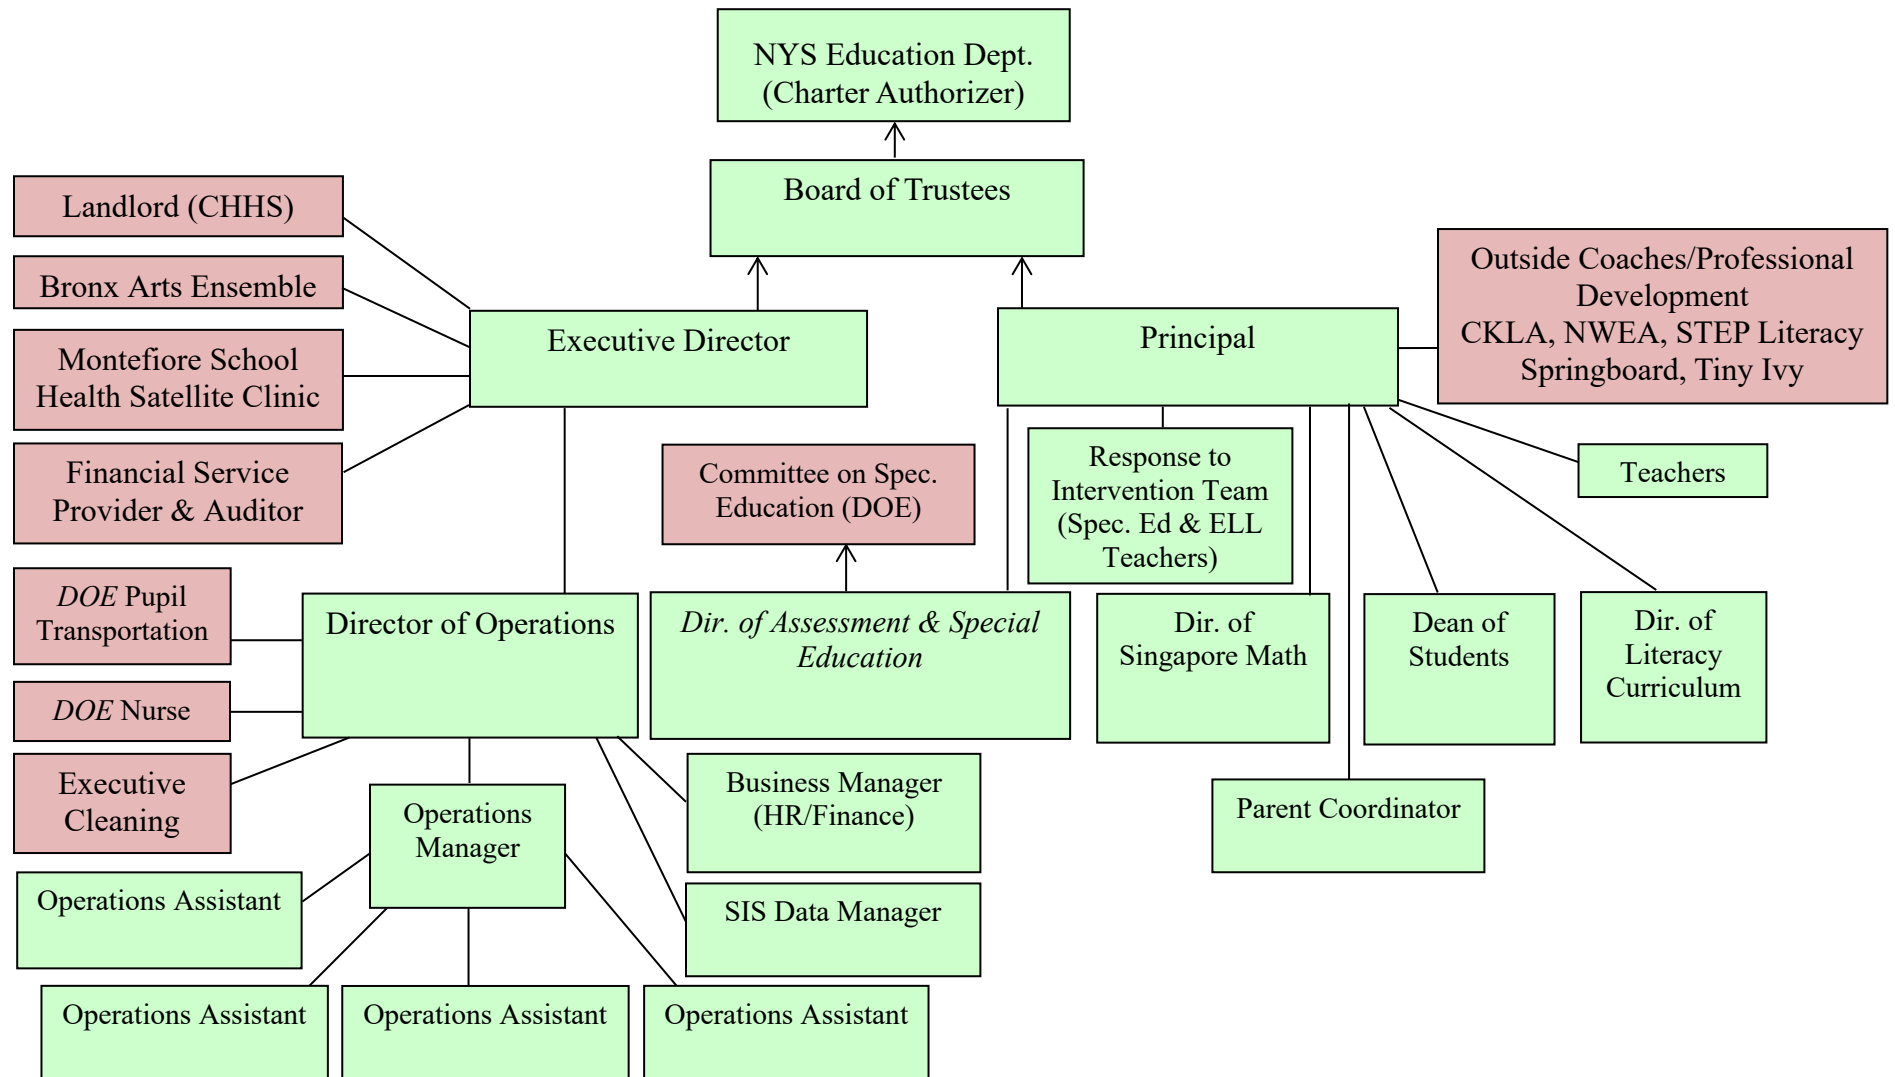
NYS Education Dept. (Charter Authorizer)

Board of Trustees

Landlord (CHHS)

Bronx Arts Ensemble

Montefiore School Health Satellite Clinic

Financial Service Provider & Auditor

Executive Director

Principal

Outside Coaches/Professional Development CKLA, NWEA, STEP Literacy Springboard, Tiny Ivy

Committee on Spec. Education (DOE)

Response to Intervention Team (Spec. Ed & ELL Teachers)

Teachers

*DOE* Pupil Transportation

Director of Operations

*Dir. of Assessment & Special Education*

Dir. of Singapore Math

Dean of Students

Dir. of Literacy Curriculum

*DOE* Nurse

Executive Cleaning

Operations Manager

Business Manager (HR/Finance)

Parent Coordinator

Operations Assistant

SIS Data Manager

Operations Assistant

Operations Assistant

Operations Assistant